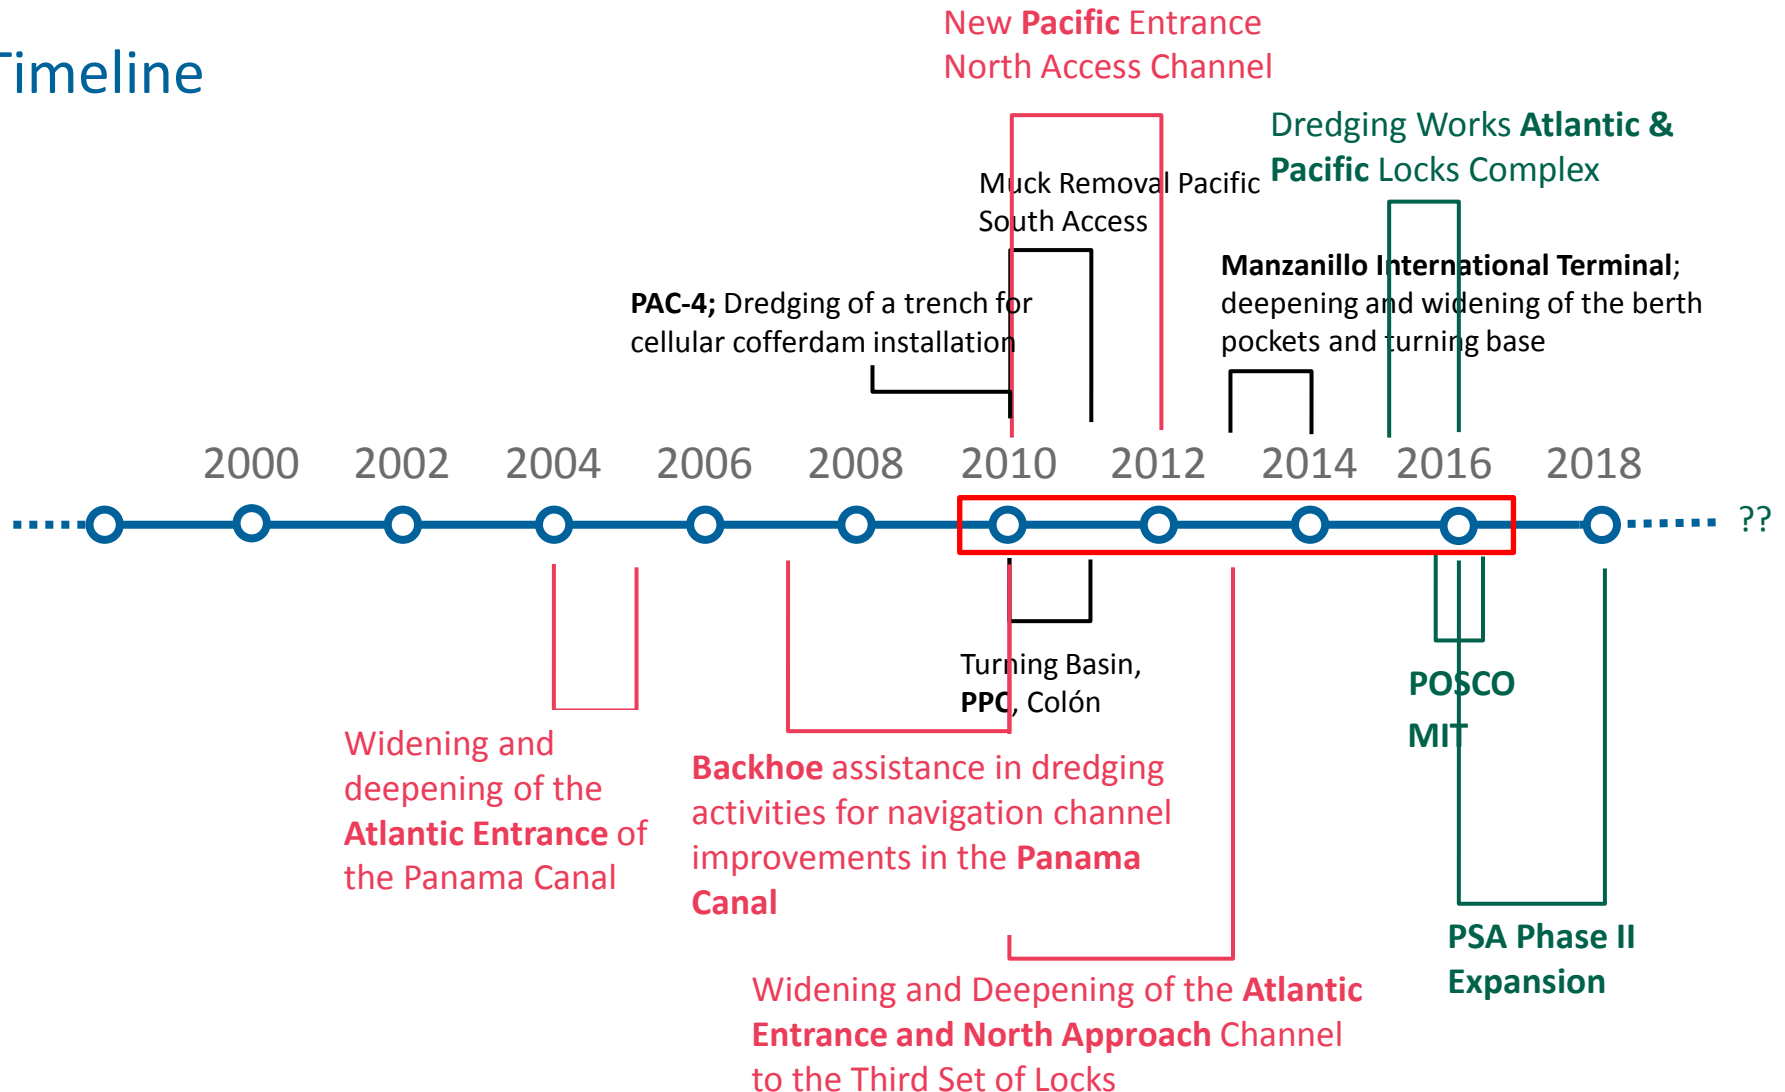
Timeline

New Pacific Entrance North Access Channel

Dredging Works Atlantic & Pacific Locks Complex

Muck Removal Pacific South Access

Manzanillo International Terminal; deepening and widening of the berth pockets and turning base

PAC-4; Dredging of a trench for cellular cofferdam installation

2000 2002 2004 2006 2008 2010 2012 2014 2016 2018

??

Turning Basin, PPC, Colón

POSCO

MIT

Widening and deepening of the Atlantic Entrance of the Panama Canal

Backhoe assistance in dredging activities for navigation channel improvements in the Panama Canal

PSA Phase II Expansion

Widening and Deepening of the Atlantic Entrance and North Approach Channel to the Third Set of Locks